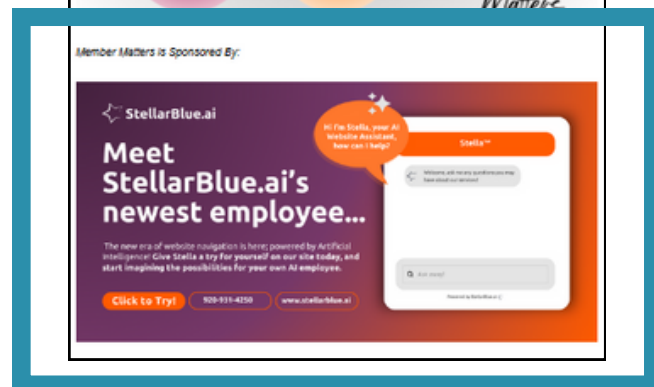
Matters

Member Matters Is Sponsored By:

StellarBlue.ai

Meet StellarBlue.ai's newest employee...

The new era of website navigation is here; powered by Artificial Intelligence! Give Stella a try for yourself on our site today, and start imagining the possibilities for your own AI employee.

Click to Try!

920-931-4250

www.stellarblue.ai

Hi I'm Stella, your AI Website Assistant, how can I help?

Stella™

Welcome, ask me any questions you may have about our services!

Ask away!

Powered by StellarBlue.ai